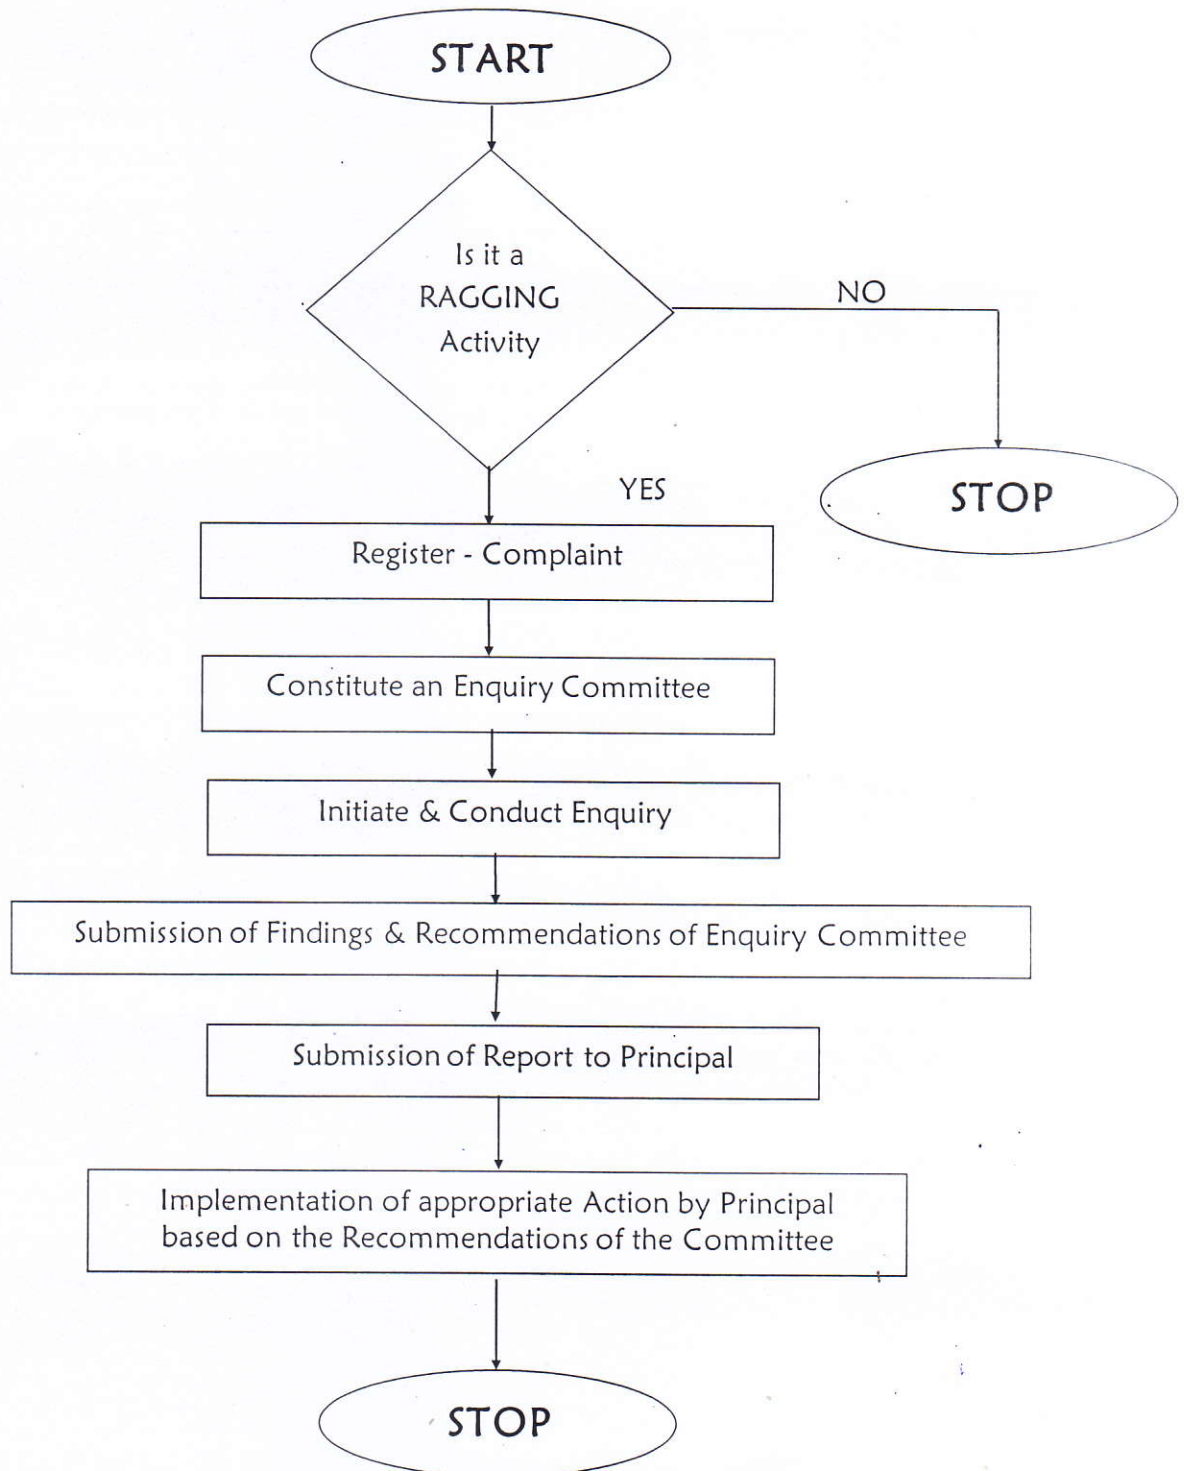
START

Is it a RAGGING Activity

NO

STOP

YES

Register - Complaint

Constitute an Enquiry Committee

Initiate & Conduct Enquiry

Submission of Findings & Recommendations of Enquiry Committee

Submission of Report to Principal

Implementation of appropriate Action by Principal based on the Recommendations of the Committee

STOP